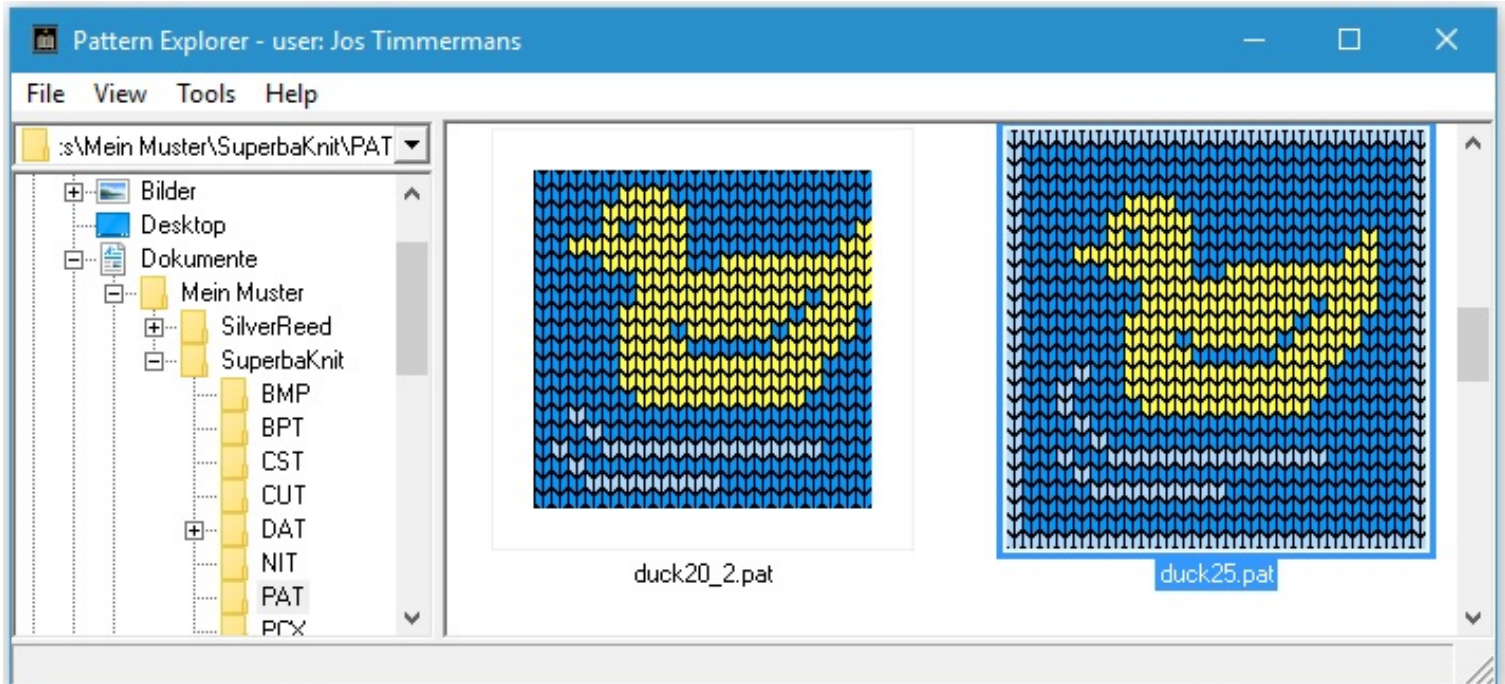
Pattern Explorer - user: Jos Timmermans

File View Tools Help

:s\Mein Muster\SuperbaKnit\PAT

Bilder
Desktop
Dokumente
Mein Muster
SilverReed
SuperbaKnit
BMP
BPT
CST
CUT
DAT
NIT
PAT
PCX

duck20_2.pat

duck25.pat